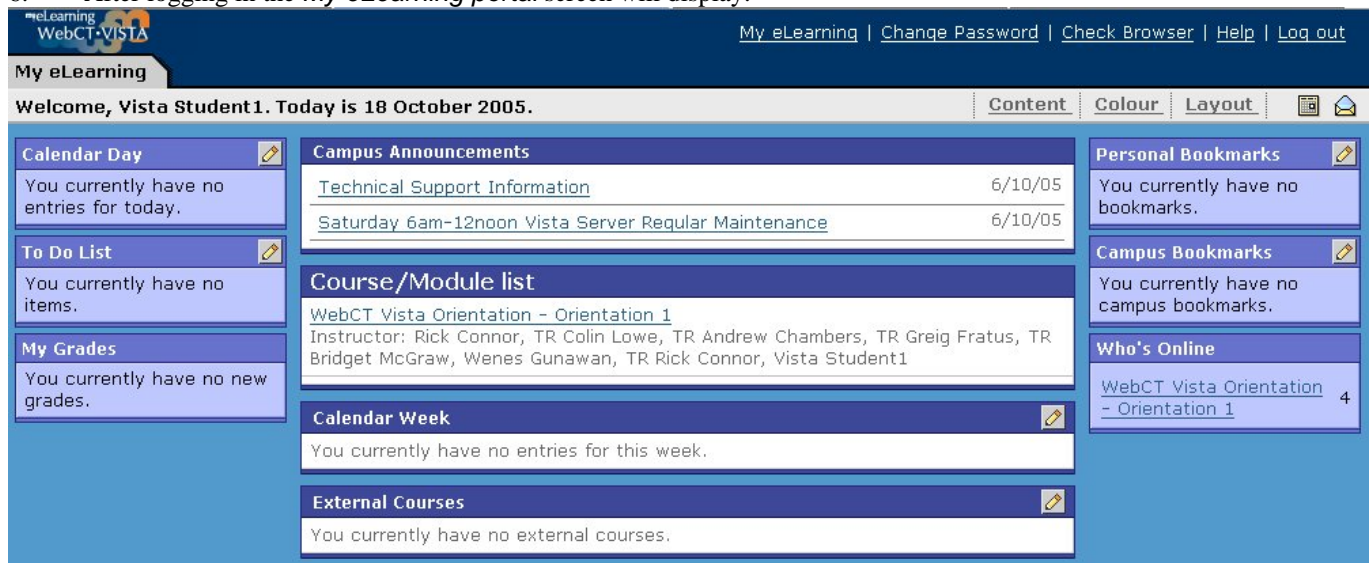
6. After logging in the *My eLearning* portal screen will display.

eLearning WebCT•VISTA

My eLearning | Change Password | Check Browser | Help | Log out

My eLearning

Welcome, Vista Student1. Today is 18 October 2005.

Content | Colour | Layout

Calendar Day
You currently have no entries for today.

To Do List
You currently have no items.

My Grades
You currently have no new grades.

Campus Announcements
Technical Support Information 6/10/05
Saturday 6am-12noon Vista Server Regular Maintenance 6/10/05

Course/Module list
WebCT Vista Orientation - Orientation 1
Instructor: Rick Connor, TR Colin Lowe, TR Andrew Chambers, TR Greig Fratus, TR Bridget McGraw, Wenes Gunawan, TR Rick Connor, Vista Student1

Calendar Week
You currently have no entries for this week.

External Courses
You currently have no external courses.

Personal Bookmarks
You currently have no bookmarks.

Campus Bookmarks
You currently have no campus bookmarks.

Who's Online
WebCT Vista Orientation - Orientation 1 4